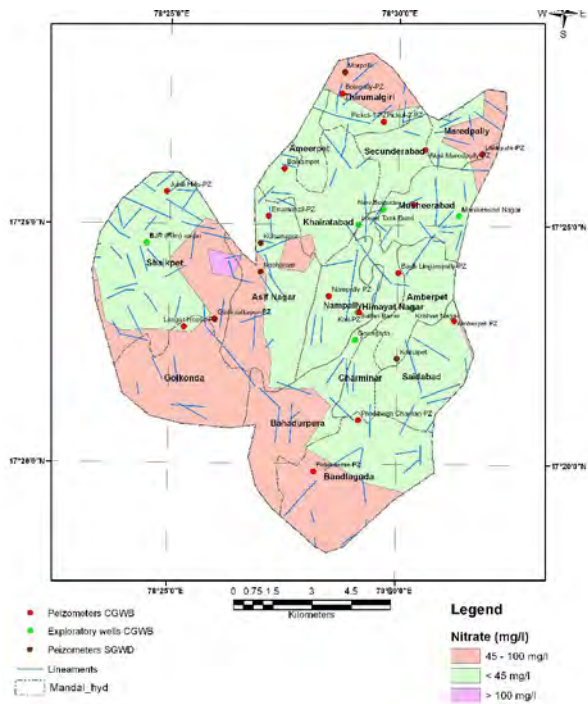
78°25'0"E
78°30'0"E

W E
S

Alwal
Bowenpally-PZ
Tirumalgiri
Picket-Tank Picket-T-PZ
Maredpally
West Maredpally-PZ
Lalaguda-PZ
Ameerpet
Secunderabad
Begumpet
Jubli Hills-PZ
Musheerabad
Khairatabad
Hussain Sagar
Near Tank Bund
Shaikpet
Asif Nagar
Nampally
Himayat Nagar
Amberpet
Nampally-PZ
Langar Houz-PZ
Golconda
Charminar
Saidabad
Bahadurpura
Bandlaguda
Chandrayangutta-PZ

17°25'0"N
17°20'0"N

78°25'0"E
78°30'0"E

0 0.75 1.5 3 4.5 6
Kilometers

Peizometers CGWB
Exploratory wells CGWB
Peizometers SGWD
Lineaments
Mandal_hyd

Legend
Nitrate (mg/l)
45 - 100 mg/l
< 45 mg/l
> 100 mg/l